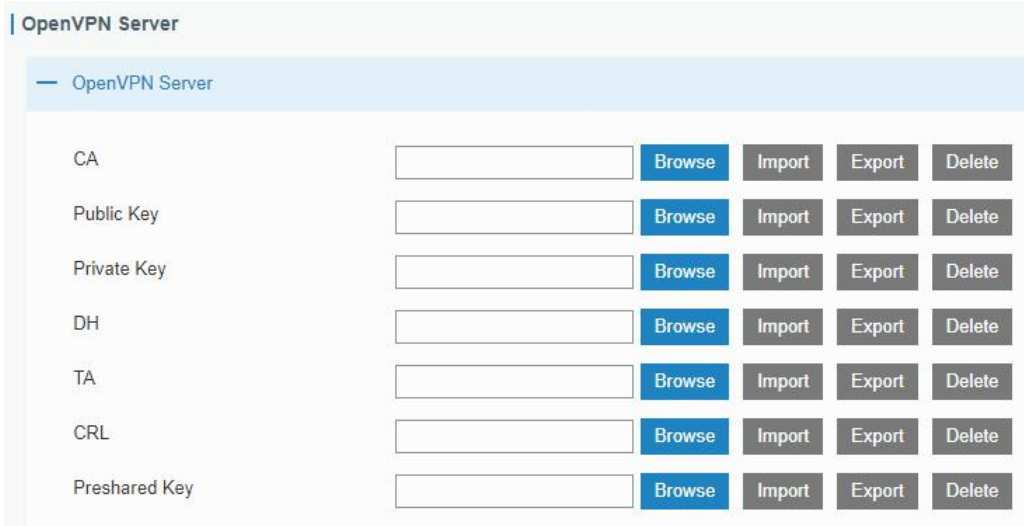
OpenVPN Server

— OpenVPN Server

CA Browse Import Export Delete

Public Key Browse Import Export Delete

Private Key Browse Import Export Delete

DH Browse Import Export Delete

TA Browse Import Export Delete

CRL Browse Import Export Delete

Preshared Key Browse Import Export Delete